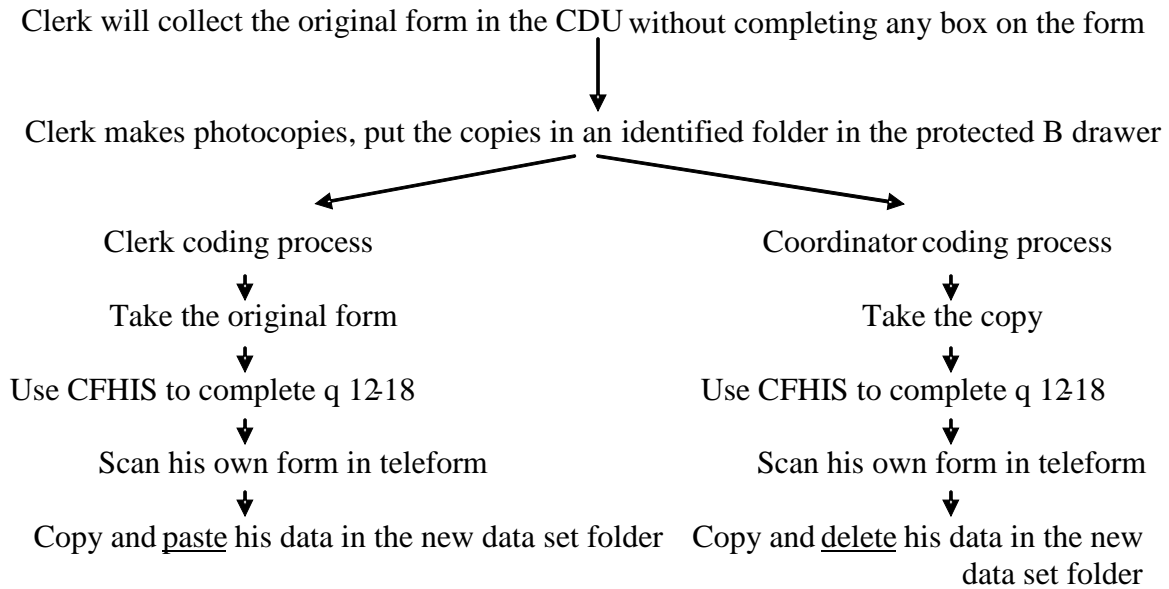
Clerk will collect the original form in the CDU without completing any box on the form

Clerk makes photocopies, put the copies in an identified folder in the protected B drawer

Clerk coding process

Take the original form

Use CFHIS to complete q 12-18

Scan his own form in teleform

Copy and paste his data in the new data set folder

Coordinator coding process

Take the copy

Use CFHIS to complete q 12-18

Scan his own form in teleform

Copy and delete his data in the new data set folder